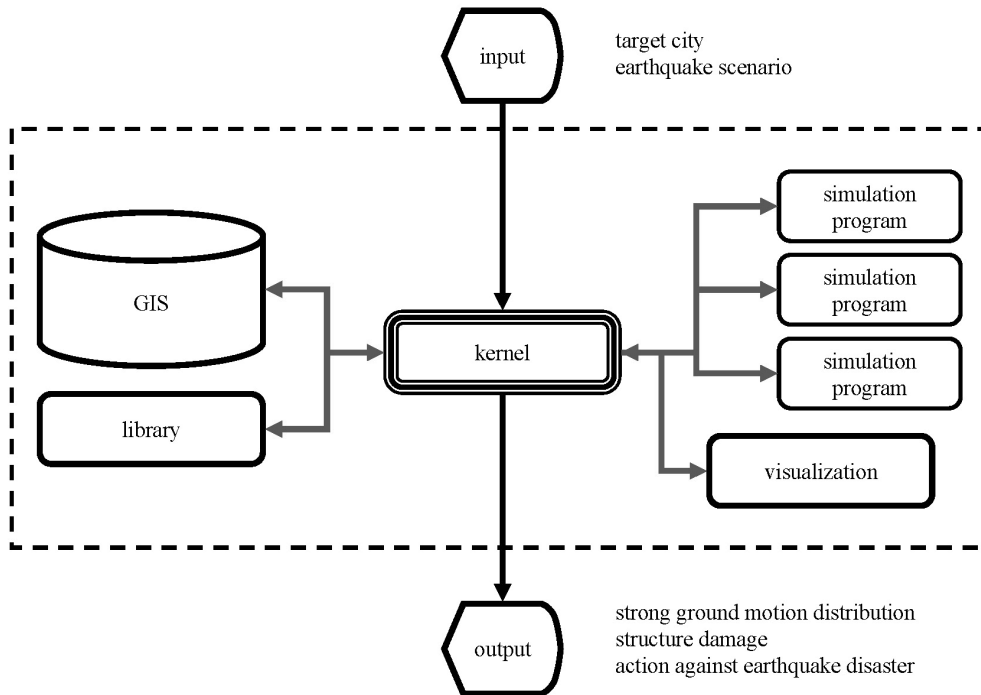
input

target city
earthquake scenario

GIS

library

kernel

simulation program

simulation program

simulation program

visualization

output

strong ground motion distribution
structure damage
action against earthquake disaster